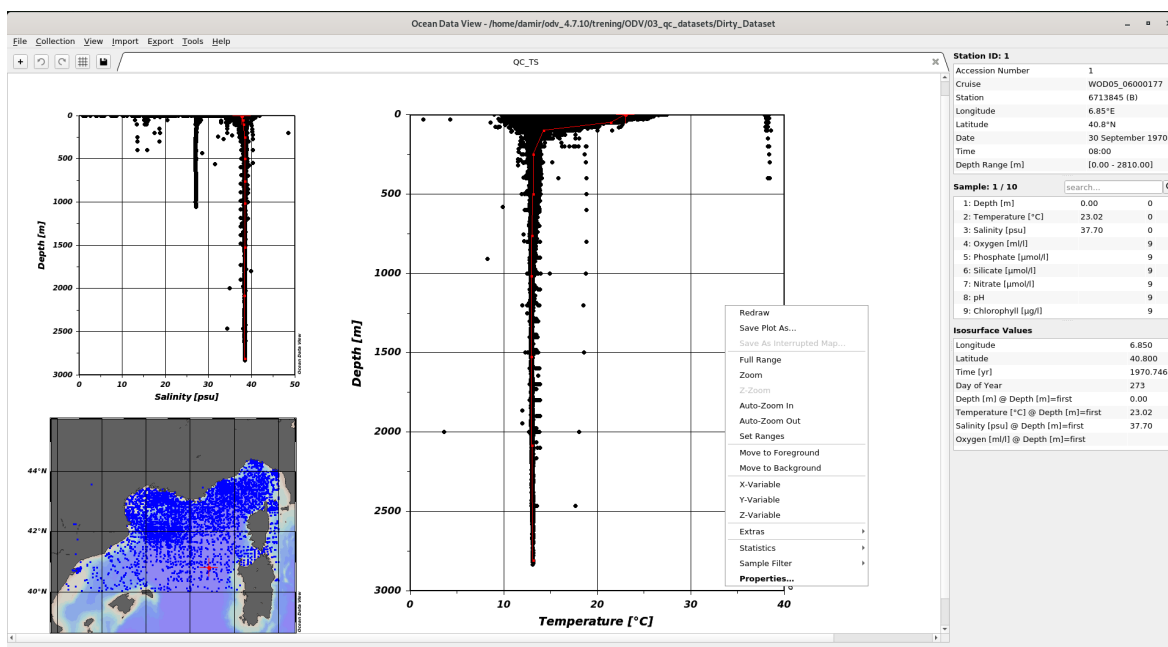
Ocean Data View - /home/damir/odv_4.7.10/trening/ODV/03_qc_datasets/Dirty_Dataset

File Collection View Import Export Tools Help

QC_TS

Depth [m]
0
500
1000
1500
2000
2500
3000
0 10 20 30 40 50
Salinity [psu]
Ocean Data View

44°N
42°N
40°N
Ocean Data View

Depth [m]
0
500
1000
1500
2000
2500
3000
0 10 20 30 40
Temperature [°C]

Redraw
Save Plot As...
Save As Interrupted Map...
Full Range
Zoom
Z-Zoom
Auto-Zoom In
Auto-Zoom Out
Set Ranges
Move to Foreground
Move to Background
X-Variable
Y-Variable
Z-Variable
Extras
Statistics
Sample Filter
Properties...

Station ID: 1

| | |
|---|---|
| Accession Number | 1 |
| Cruise | WOD05_06000177 |
| Station | 6713845 (B) |
| Longitude | 6.85°E |
| Latitude | 40.8°N |
| Date | 30 September 1970 |
| Time | 08:00 |
| Depth Range [m] | [0.00 - 2810.00] |

Sample: 1 / 10 search...

| | | |
|---|---|---|
| 1: Depth [m] | 0.00 | 0 |
| 2: Temperature [°C] | 23.02 | 0 |
| 3: Salinity [psu] | 37.70 | 0 |
| 4: Oxygen [ml/l] | | 9 |
| 5: Phosphate [µmol/l] | | 9 |
| 6: Silicate [µmol/l] | | 9 |
| 7: Nitrate [µmol/l] | | 9 |
| 8: pH | | 9 |
| 9: Chlorophyll [µg/l] | | 9 |

Isosurface Values

| | |
|---|---|
| Longitude | 6.850 |
| Latitude | 40.800 |
| Time [yr] | 1970.746 |
| Day of Year | 273 |
| Depth [m] @ Depth [m]=first | 0.00 |
| Temperature [°C] @ Depth [m]=first | 23.02 |
| Salinity [psu] @ Depth [m]=first | 37.70 |
| Oxygen [ml/l] @ Depth [m]=first | |